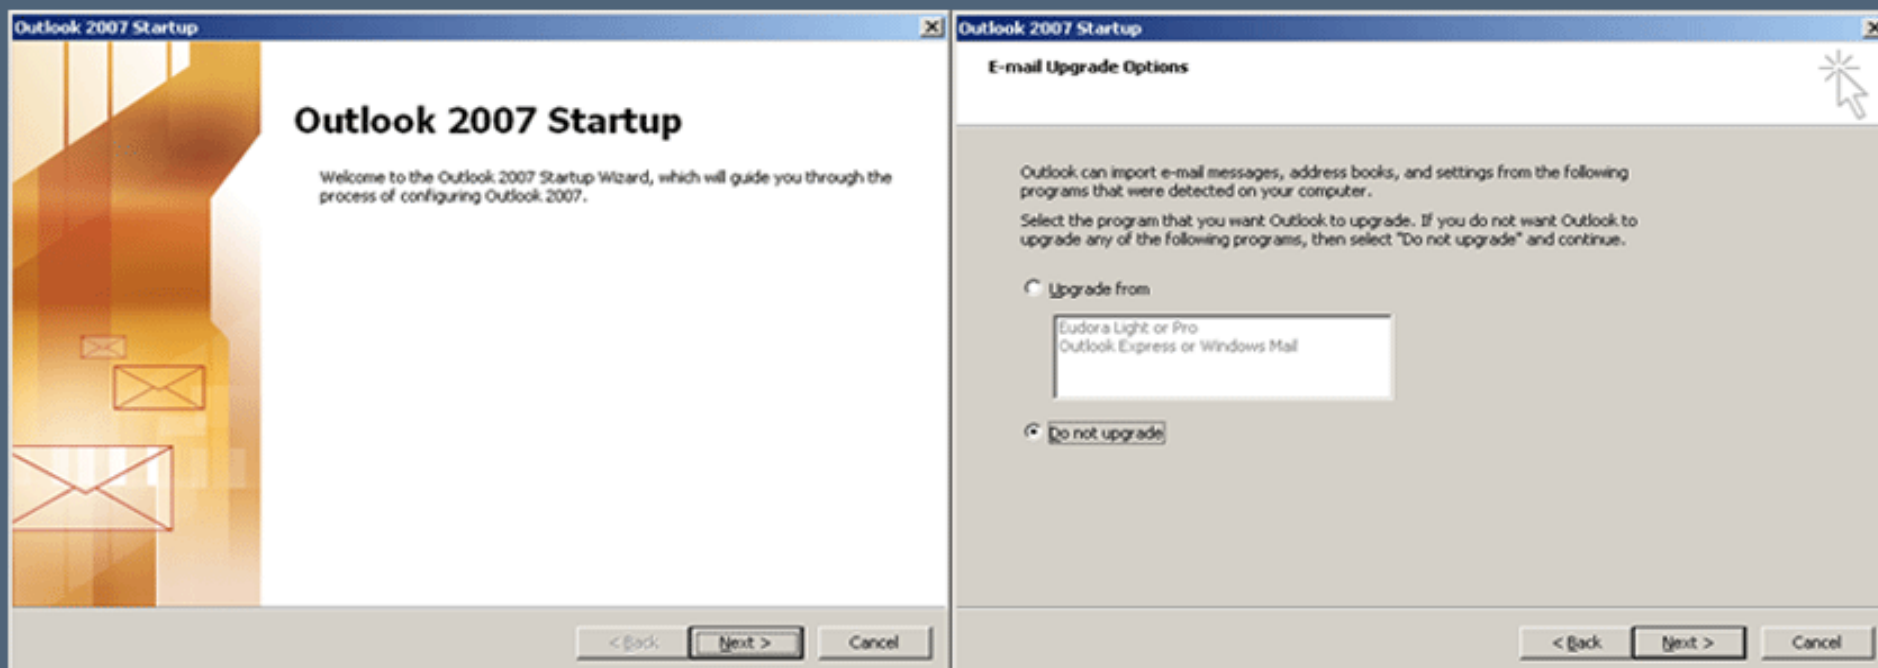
Outlook 2007 Startup

Outlook 2007 Startup

Welcome to the Outlook 2007 Startup Wizard, which will guide you through the process of configuring Outlook 2007.

< Back
Next >
Cancel

Outlook 2007 Startup

E-mail Upgrade Options

Outlook can import e-mail messages, address books, and settings from the following programs that were detected on your computer.

Select the program that you want Outlook to upgrade. If you do not want Outlook to upgrade any of the following programs, then select "Do not upgrade" and continue.

Upgrade from

Eudora Light or Pro
Outlook Express or Windows Mail

Do not upgrade

< Back
Next >
Cancel